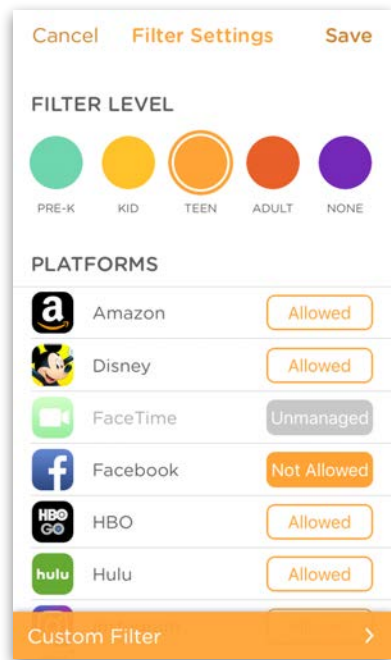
Cancel Filter Settings Save

FILTER LEVEL

PRE-K KID TEEN ADULT NONE

PLATFORMS

Amazon Allowed

Disney Allowed

FaceTime Unmanaged

Facebook Not Allowed

HBO GO HBO Allowed

hulu Hulu Allowed

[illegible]

Custom Filter >